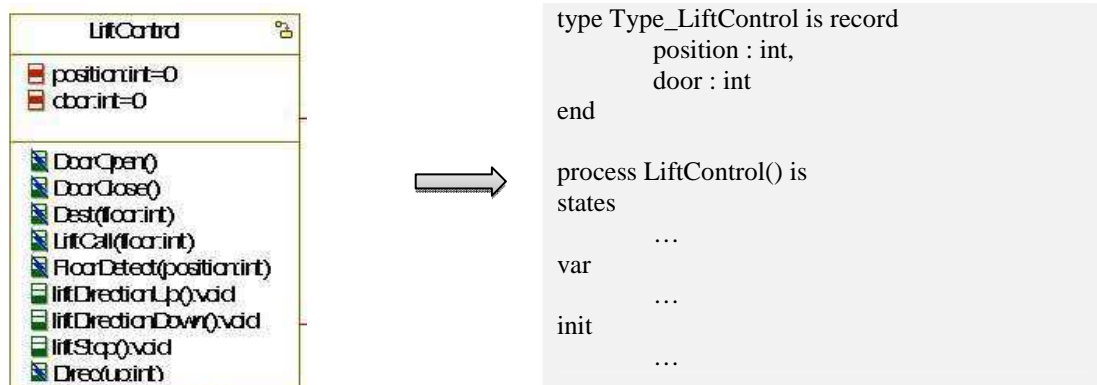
LiftControl

position:int=0
door:int=0

DoorOpen()
DoorClose()
Dest(floor:int)
LiftCall(floor:int)
FloorDetect(position:int)
liftDirectionUp():void
liftDirectionDown():void
liftStop():void
Direc(up:int)

type Type_LiftControl is record
position : int,
door : int
end

process LiftControl() is
states
…
var
…
init
…